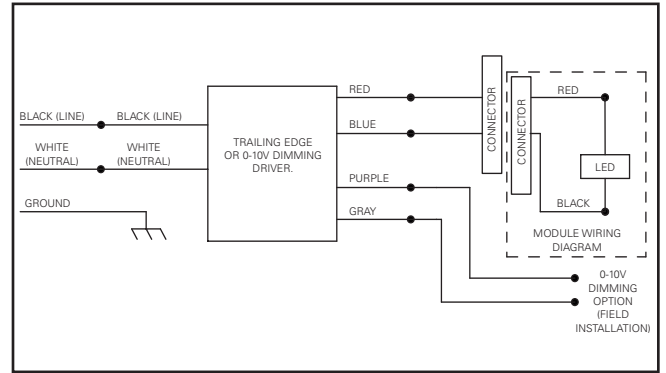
BLACK (LINE)
BLACK (LINE)
WHITE (NEUTRAL)
WHITE (NEUTRAL)
GROUND

TRAILING EDGE OR 0-10V DIMMING DRIVER.

RED
BLUE
PURPLE
GRAY

CONNECTOR
CONNECTOR
RED
LED
BLACK
MODULE WIRING DIAGRAM

0-10V DIMMING OPTION (FIELD INSTALLATION)